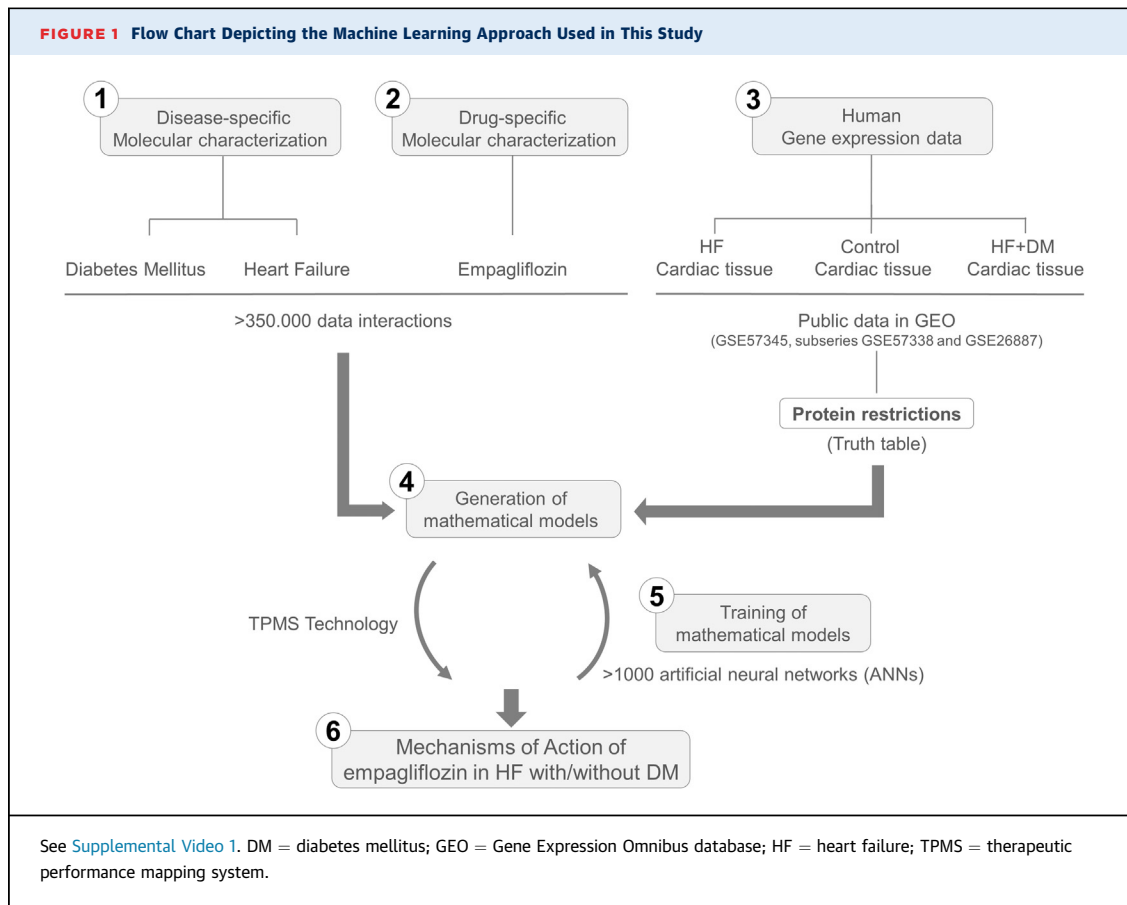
FIGURE 1 Flow Chart Depicting the Machine Learning Approach Used in This Study

1 Disease-specific Molecular characterization

2 Drug-specific Molecular characterization

3 Human Gene expression data

Diabetes Mellitus

Heart Failure

Empagliflozin

HF Cardiac tissue

Control Cardiac tissue

HF+DM Cardiac tissue

>350.000 data interactions

Public data in GEO (GSE57345, subseries GSE57338 and GSE26887)

Protein restrictions

(Truth table)

4 Generation of mathematical models

TPMS Technology

5 Training of mathematical models

>1000 artificial neural networks (ANNs)

6 Mechanisms of Action of empagliflozin in HF with/without DM

See Supplemental Video 1. DM = diabetes mellitus; GEO = Gene Expression Omnibus database; HF = heart failure; TPMS = therapeutic performance mapping system.